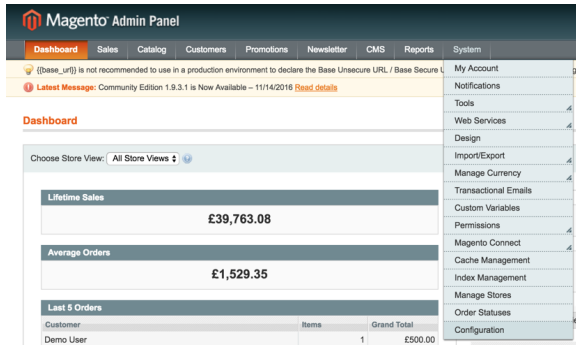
Magento Admin Panel

Dashboard Sales Catalog Customers Promotions Newsletter CMS Reports System

{{base_url}} is not recommended to use in a production environment to declare the Base Unsecure URL / Base Secure U

Latest Message: Community Edition 1.9.3.1 is Now Available – 11/14/2016 Read details

Dashboard

Choose Store View: All Store Views

Lifetime Sales

£39,763.08

Average Orders

£1,529.35

Last 5 Orders

| Customer | Items | Grand Total |
|---|---|---|
| Demo User | 1 | £500.00 |

My Account
Notifications
Tools
Web Services
Design
Import/Export
Manage Currency
Transactional Emails
Custom Variables
Permissions
Magento Connect
Cache Management
Index Management
Manage Stores
Order Statuses
Configuration